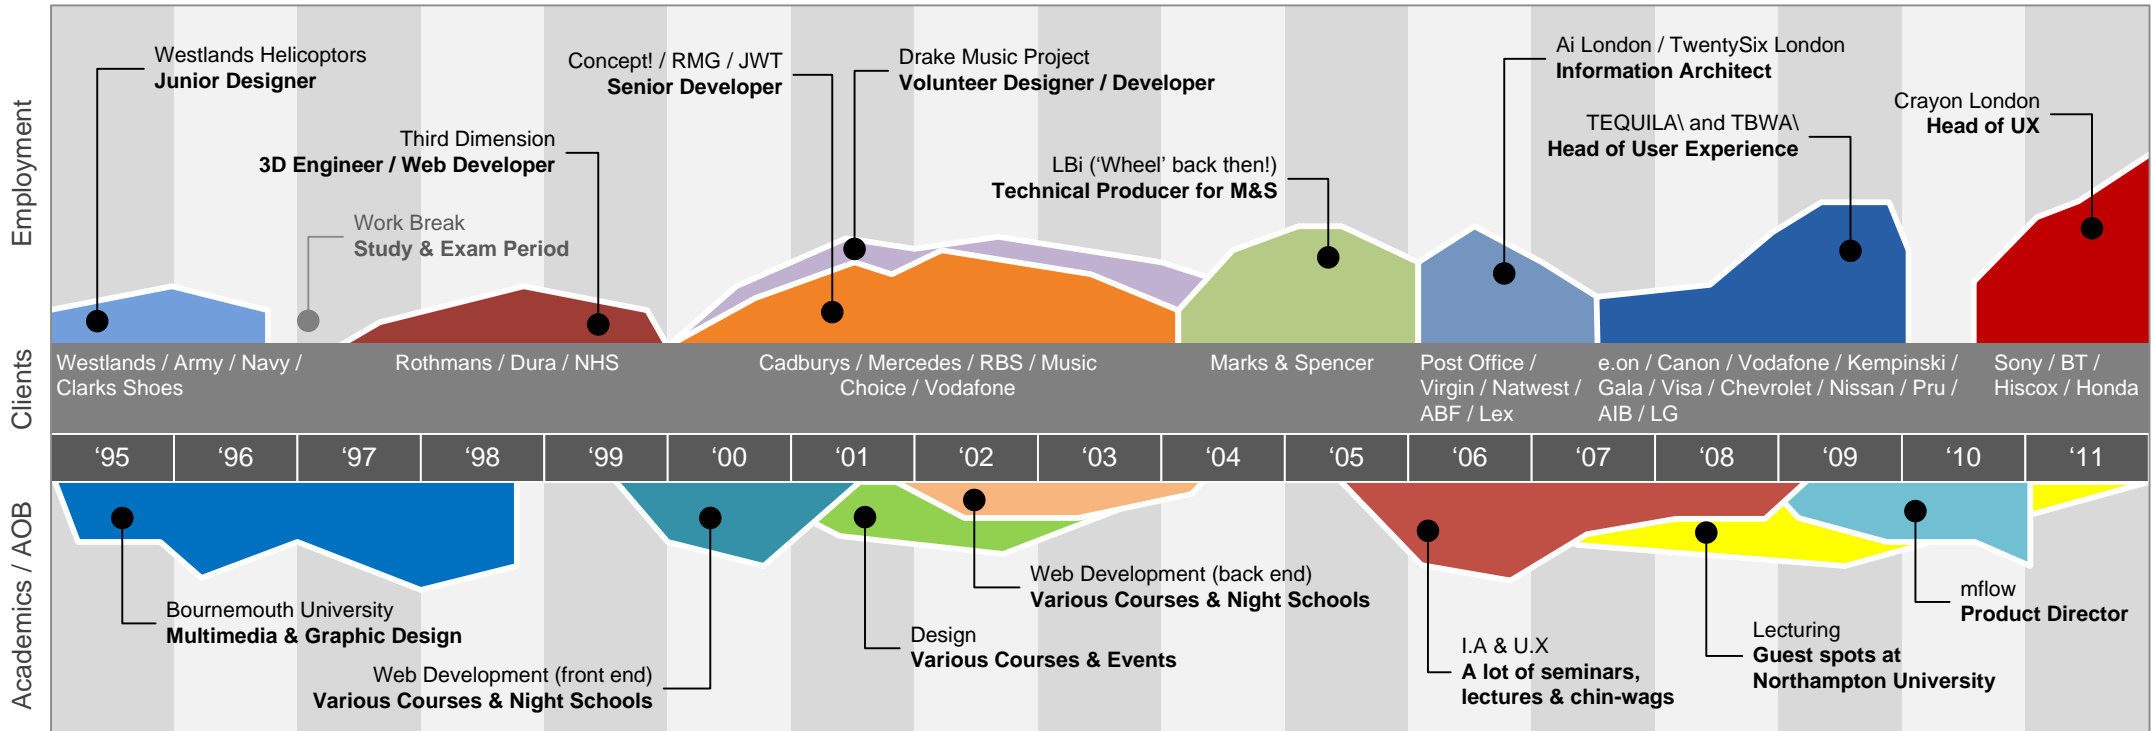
Employment

Westlands Helicopters
**Junior Designer**

Concept! / RMG / JWT
**Senior Developer**

Drake Music Project
**Volunteer Designer / Developer**

Ai London / TwentySix London
**Information Architect**

Crayon London
**Head of UX**

TEQUILA\ and TBWA\
**Head of User Experience**

Third Dimension
**3D Engineer / Web Developer**

LBi ('Wheel' back then!)
**Technical Producer for M&S**

Work Break
**Study & Exam Period**

Clients

Westlands / Army / Navy / Clarks Shoes

Rothmans / Dura / NHS

Cadburys / Mercedes / RBS / Music Choice / Vodafone

Marks & Spencer

Post Office / Virgin / Natwest / ABF / Lex

e.on / Canon / Vodafone / Kempinski / Gala / Visa / Chevrolet / Nissan / Pru / AIB / LG

Sony / BT / Hiscox / Honda

| '95 | '96 | '97 | '98 | '99 | '00 | '01 | '02 | '03 | '04 | '05 | '06 | '07 | '08 | '09 | '10 | '11 |
|---|---|---|---|---|---|---|---|---|---|---|---|---|---|---|---|---|

Academics / AOB

Web Development (back end)
**Various Courses & Night Schools**

mflow
**Product Director**

Bournemouth University
**Multimedia & Graphic Design**

Design
**Various Courses & Events**

Lecturing
**Guest spots at Northampton University**

I.A & U.X
**A lot of seminars, lectures & chin-wags**

Web Development (front end)
**Various Courses & Night Schools**